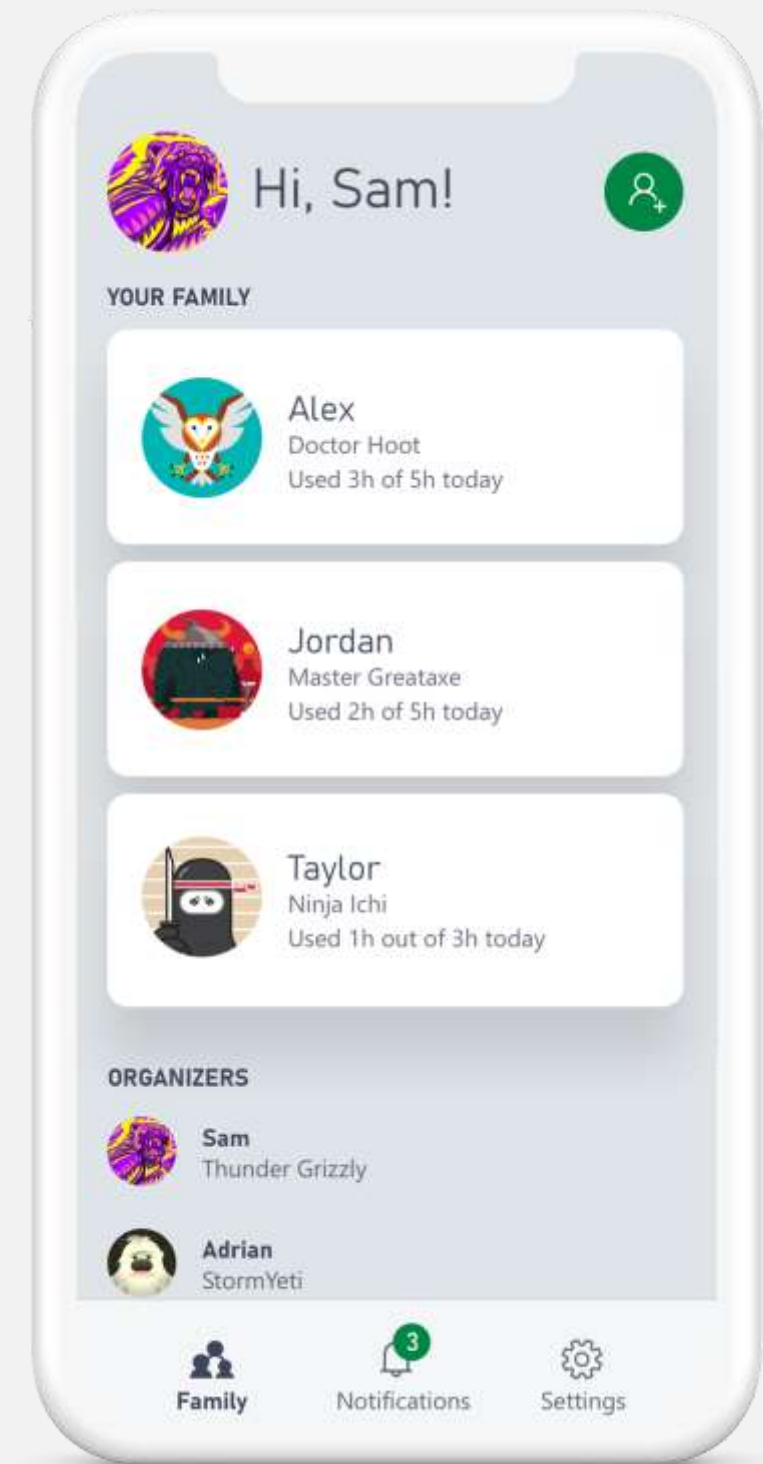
Hi, Sam!

YOUR FAMILY

Alex
Doctor Hoot
Used 3h of 5h today

Jordan
Master Greataxe
Used 2h of 5h today

Taylor
Ninja Ichi
Used 1h out of 3h today

ORGANIZERS

Sam
Thunder Grizzly

Adrian
StormYeti

Family
3
Notifications
Settings